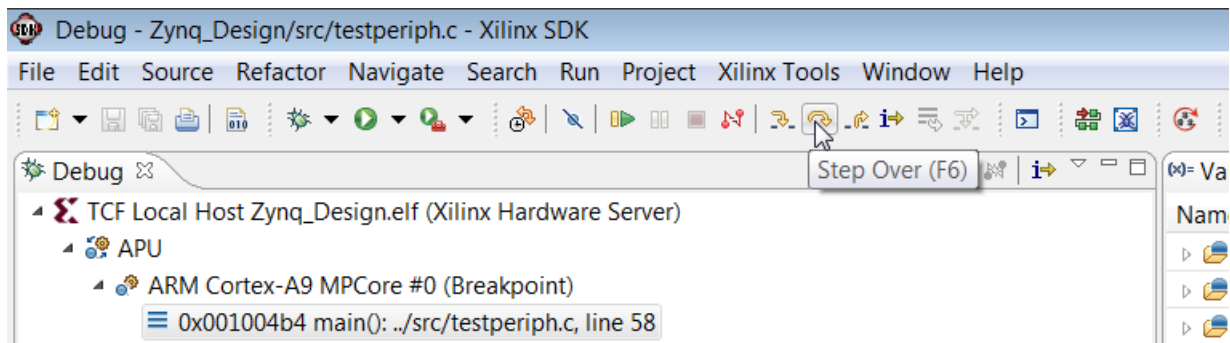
Debug - Zynq_Design/src/testperiph.c - Xilinx SDK

File Edit Source Refactor Navigate Search Run Project Xilinx Tools Window Help

Debug

Step Over (F6)

(x)= Va

Name

TCF Local Host Zynq_Design.elf (Xilinx Hardware Server)

APU

ARM Cortex-A9 MPCore #0 (Breakpoint)

0x001004b4 main(): ../src/testperiph.c, line 58